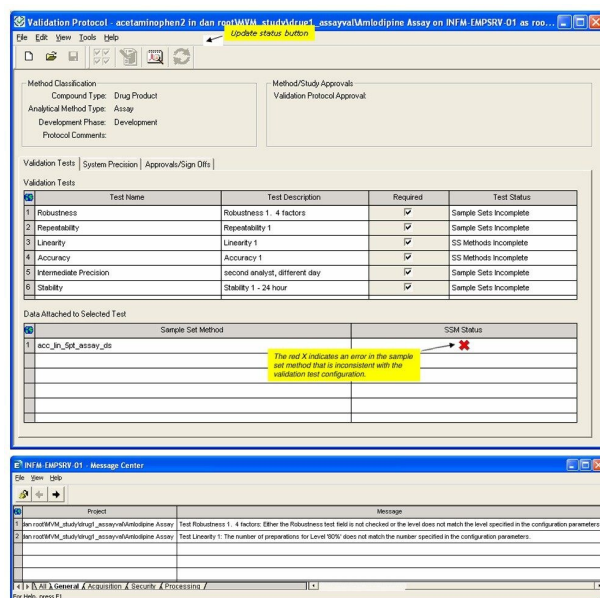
Validation Protocol - acetaminophen2 in dan root\MVM_study\drug1_assayval\Amlodipine Assay on INFM-EMPSRV-01 as roo...

File Edit View Tools Help

Update status button

Method Classification
Compound Type: Drug Product
Analytical Method Type: Assay
Development Phase: Development
Protocol Comments:

Method/Study Approvals
Validation Protocol Approval:

Validation Tests | System Precision | Approvals/Sign Offs

Validation Tests

| | Test Name | Test Description | Required | Test Status |
|---|---|---|---|---|
| 1 | Robustness | Robustness 1. 4 factors | ☑ | Sample Sets Incomplete |
| 2 | Repeatability | Repeatability 1 | ☑ | Sample Sets Incomplete |
| 3 | Linearity | Linearity 1 | ☑ | SS Methods Incomplete |
| 4 | Accuracy | Accuracy 1 | ☑ | SS Methods Incomplete |
| 5 | Intermediate Precision | second analyst, different day | ☑ | Sample Sets Incomplete |
| 6 | Stability | Stability 1 - 24 hour | ☑ | Sample Sets Incomplete |

Data Attached to Selected Test

| | Sample Set Method | SSM Status |
|---|---|---|
| 1 | acc_lin_5pt_assay_ds | ✖ |

The red X indicates an error in the sample set method that is inconsistent with the validation test configuration.

INFM-EMPSRV-01 - Message Center

File View Help

| | Project | Message |
|---|---|---|
| 1 | dan root\MVM_study\drug1_assayval\Amlodipine Assay | Test Robustness 1. 4 factors: Either the Robustness test field is not checked or the level does not match the level specified in the configuration parameters |
| 2 | dan root\MVM_study\drug1_assayval\Amlodipine Assay | Test Linearity 1: The number of preparations for Level '80%' does not match the number specified in the configuration parameters. |

All General Acquisition Security Processing

For Help, press F1